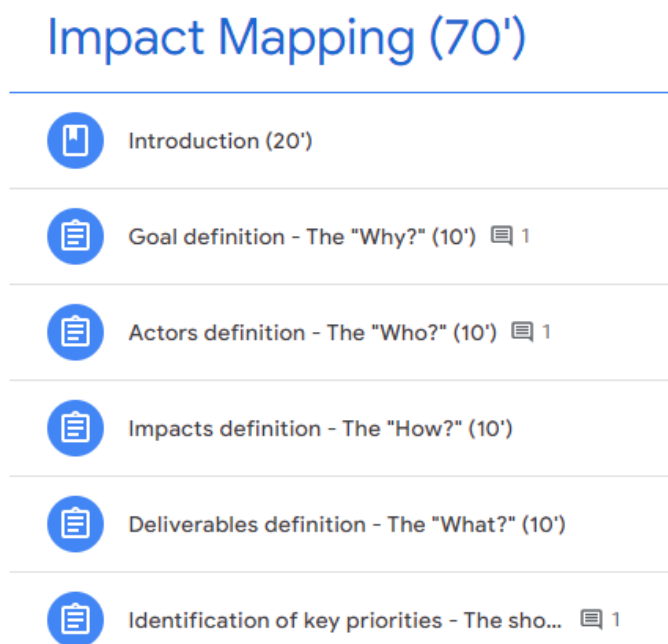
Impact Mapping (70')

Introduction (20')

Goal definition - The "Why?" (10') 1

Actors definition - The "Who?" (10') 1

Impacts definition - The "How?" (10')

Deliverables definition - The "What?" (10')

Identification of key priorities - The sho... 1